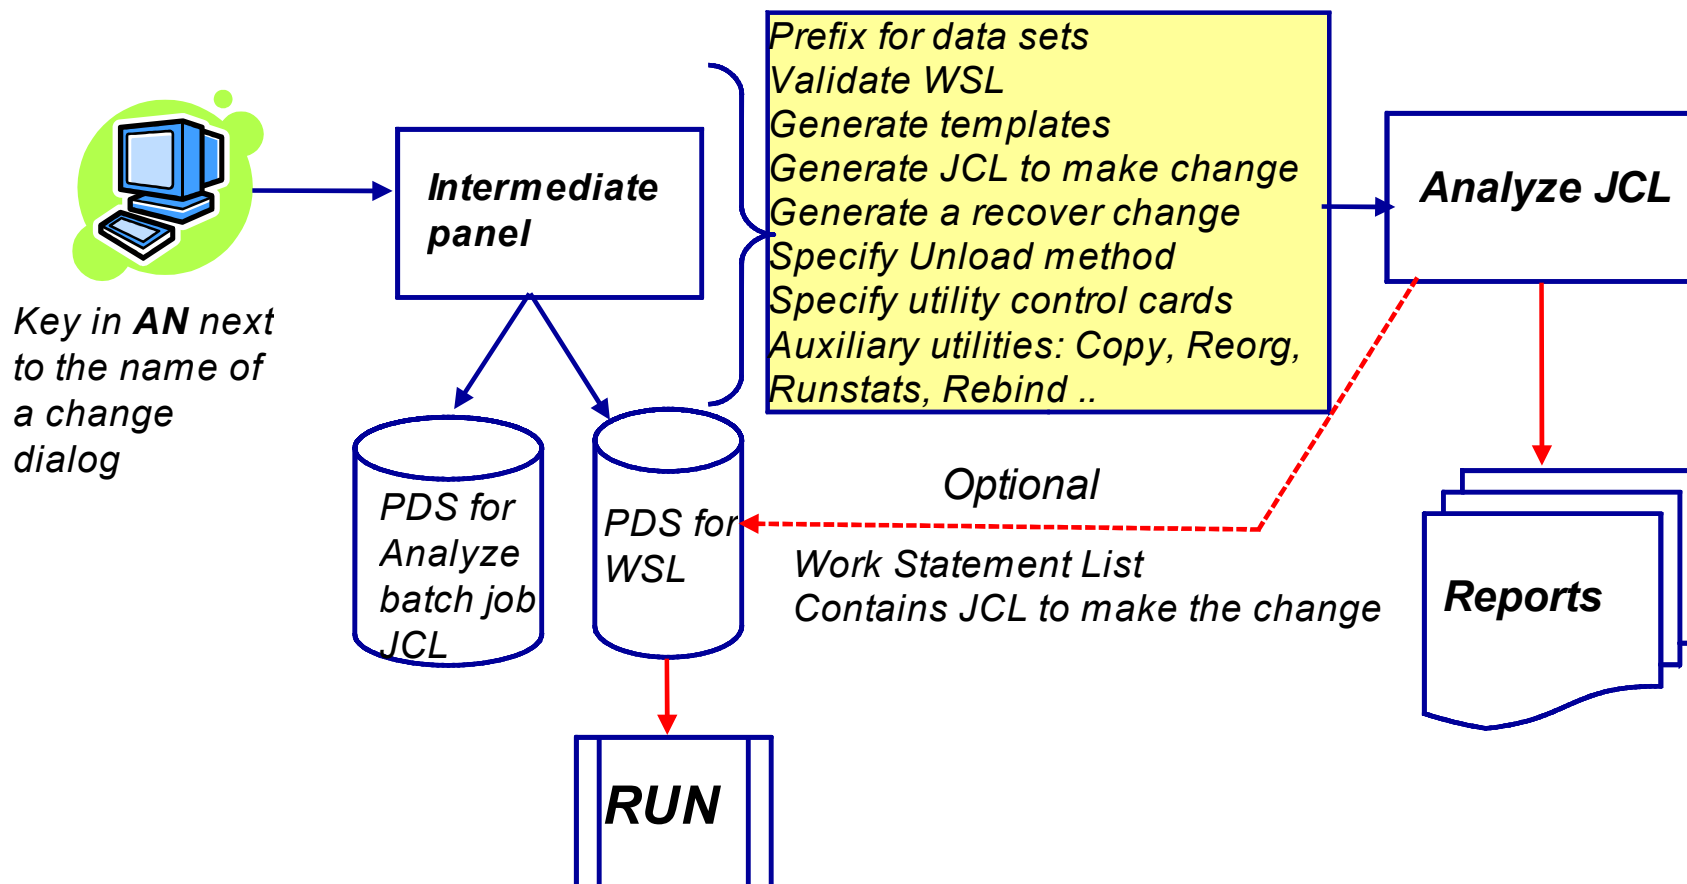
Key in **AN** next to the name of a change dialog

Intermediate panel

Prefix for data sets
Validate WSL
Generate templates
Generate JCL to make change
Generate a recover change
Specify Unload method
Specify utility control cards
Auxiliary utilities: Copy, Reorg, Runstats, Rebind ..

Analyze JCL

PDS for Analyze batch job JCL

PDS for WSL

Optional

Work Statement List
Contains JCL to make the change

Reports

RUN